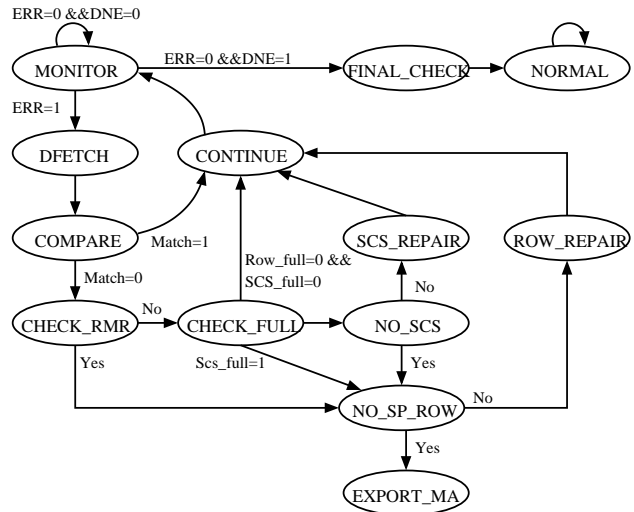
ERR=0 &&DNE=0

MONITOR

ERR=0 &&DNE=1

FINAL_CHECK

NORMAL

ERR=1

DFETCH

CONTINUE

COMPARE

Match=1

SCS_REPAIR

ROW_REPAIR

Match=0

Row_full=0 &&
SCS_full=0

No

No

CHECK_RMR

CHECK_FULL

NO_SCS

Yes

Scs_full=1

Yes

NO_SP_ROW

No

Yes

EXPORT_MA